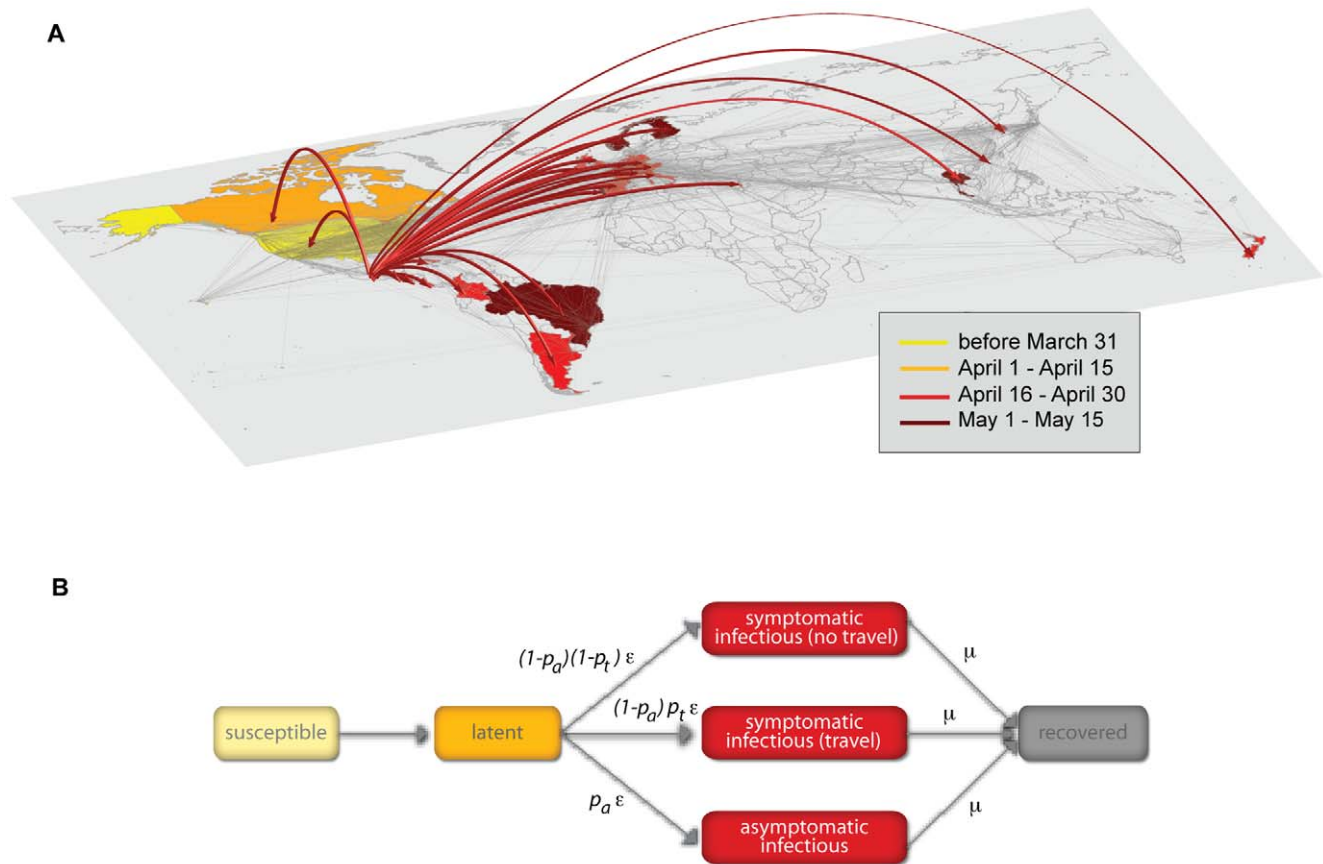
A

before March 31
April 1 - April 15
April 16 - April 30
May 1 - May 15

B

susceptible

latent

$(1-p_a)(1-p_t)\,\varepsilon$

$(1-p_a)\,p_t\,\varepsilon$

$p_a\,\varepsilon$

symptomatic infectious (no travel)

symptomatic infectious (travel)

asymptomatic infectious

$\mu$

$\mu$

$\mu$

recovered